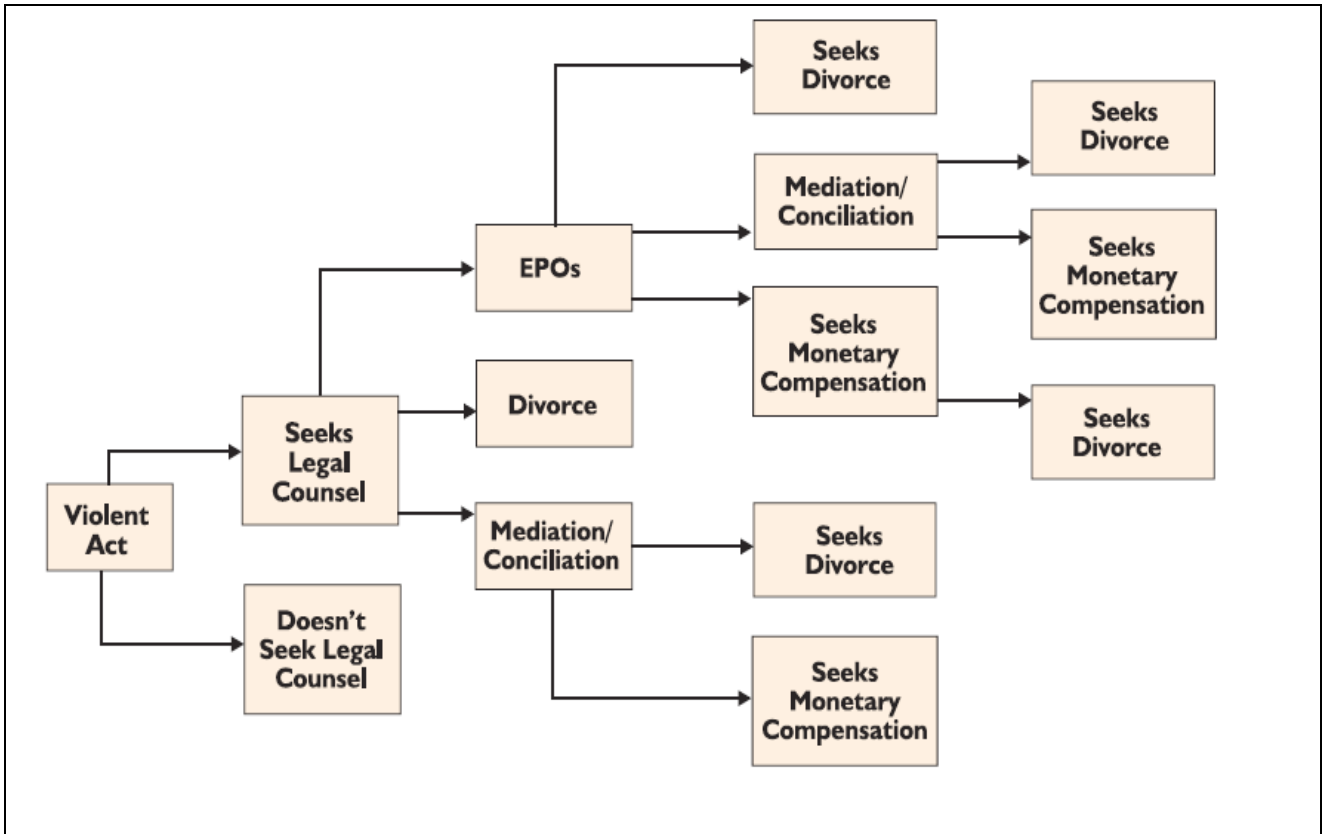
Violent Act

Seeks Legal Counsel

Doesn't Seek Legal Counsel

EPOs

Divorce

Mediation/ Conciliation

Seeks Divorce

Mediation/ Conciliation

Seeks Monetary Compensation

Seeks Divorce

Seeks Monetary Compensation

Seeks Divorce

Seeks Divorce

Seeks Monetary Compensation